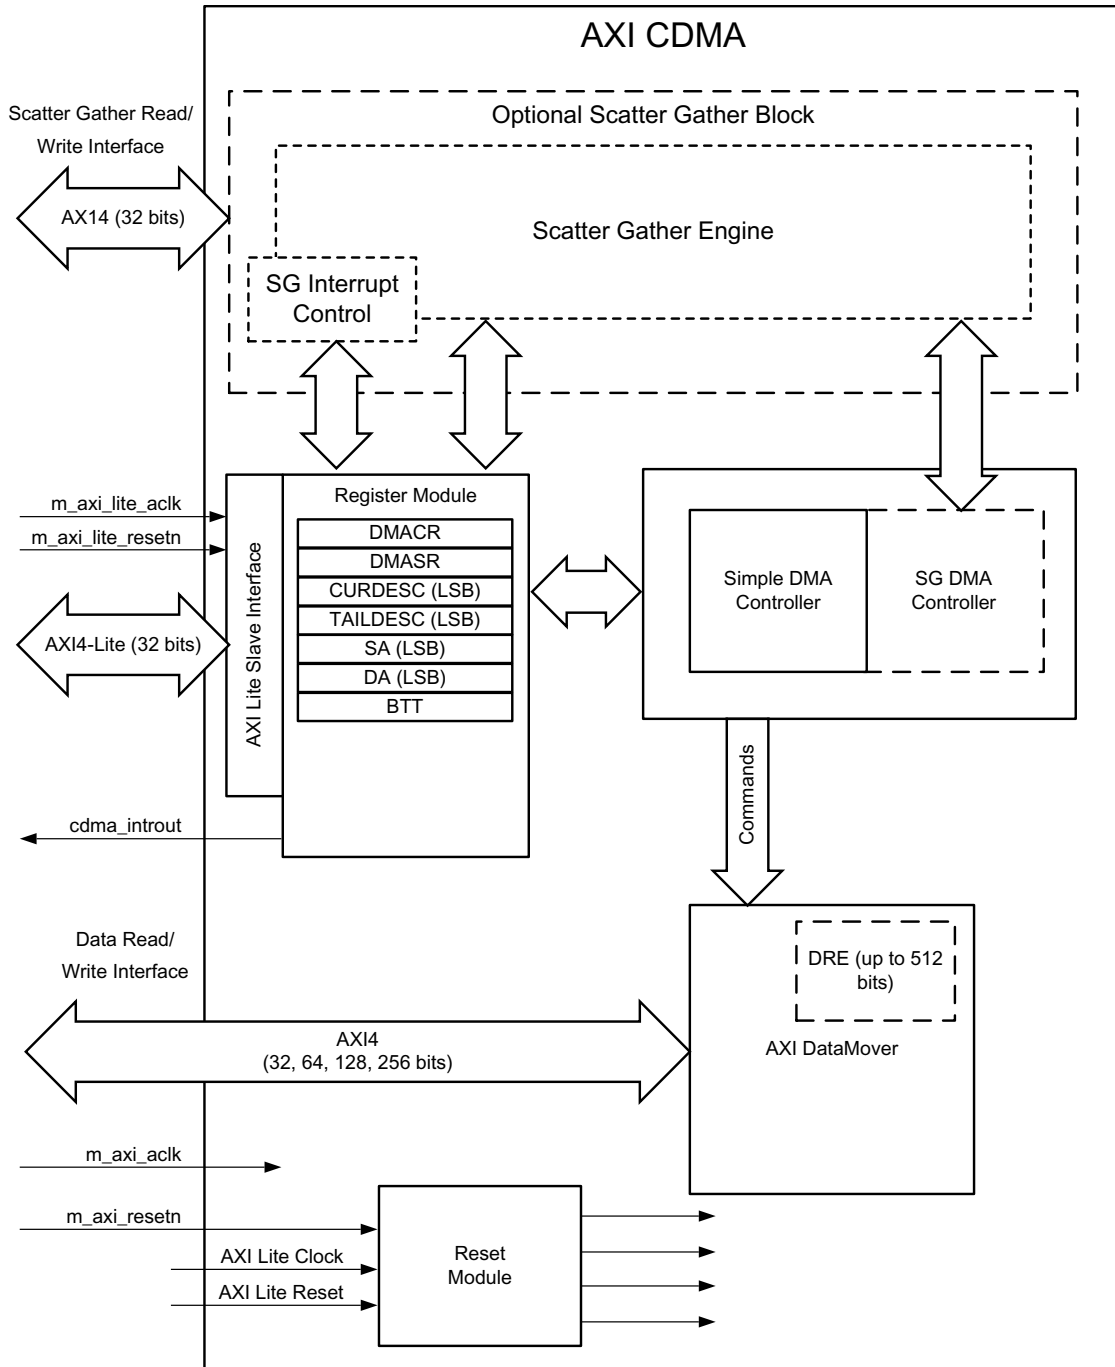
AXI CDMA

Scatter Gather Read/ Write Interface

AX14 (32 bits)

Optional Scatter Gather Block

Scatter Gather Engine

SG Interrupt Control

m_axi_lite_aclk

m_axi_lite_resetn

AXI4-Lite (32 bits)

AXI Lite Slave Interface

Register Module

DMACR

DMASR

CURDESC (LSB)

TAILDESC (LSB)

SA (LSB)

DA (LSB)

BTT

Simple DMA Controller

SG DMA Controller

Commands

cdma_introut

Data Read/ Write Interface

DRE (up to 512 bits)

AXI4 (32, 64, 128, 256 bits)

AXI DataMover

m_axi_aclk

m_axi_resetn

AXI Lite Clock

AXI Lite Reset

Reset Module